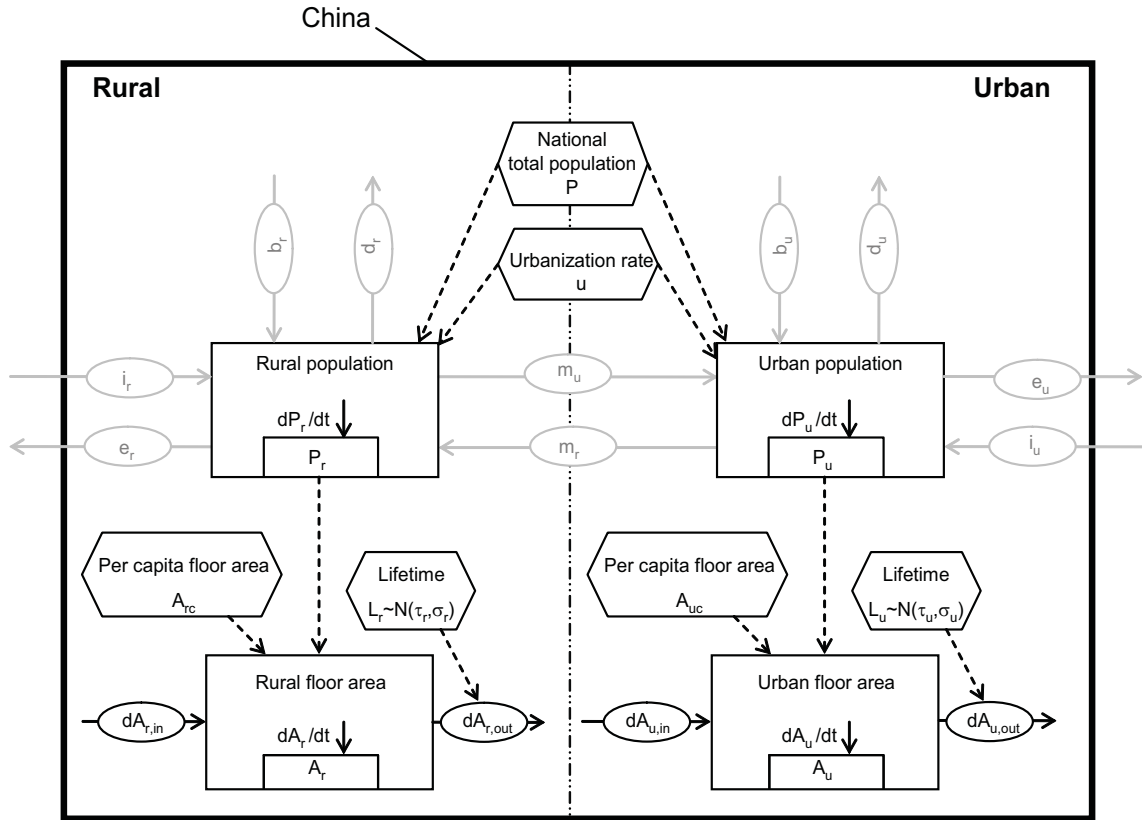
China

Rural

Urban

National total population P

Urbanization rate u

$b_r$

$d_r$

$b_u$

$d_u$

$i_r$

Rural population

$m_u$

Urban population

$e_u$

$e_r$

$dP_r/dt$

$P_r$

$m_r$

$dP_u/dt$

$P_u$

$i_u$

Per capita floor area $A_{rc}$

Lifetime $L_r$~$N(\tau_r,\sigma_r)$

Per capita floor area $A_{uc}$

Lifetime $L_u$~$N(\tau_u,\sigma_u)$

$dA_{r,in}$

Rural floor area

$dA_r/dt$

$A_r$

$dA_{r,out}$

$dA_{u,in}$

Urban floor area

$dA_u/dt$

$A_u$

$dA_{u,out}$